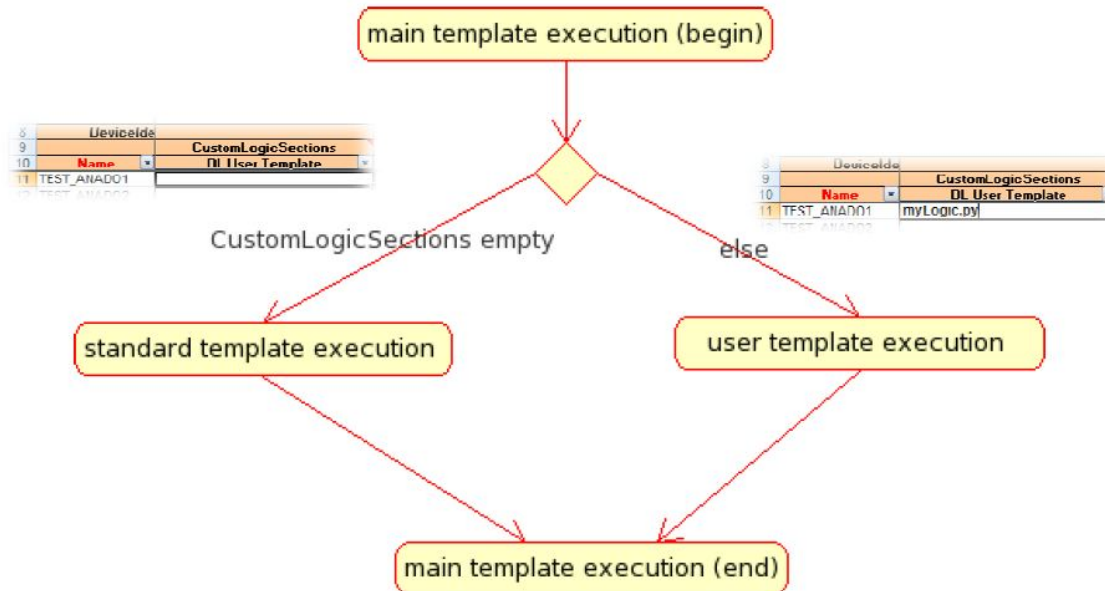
main template execution (begin)

| 8 | DeviceIde | |
|---|---|---|
| 9 | | CustomLogicSections |
| 10 | Name | DL User Template |
| 11 | TEST_ANADO1 | |

| 8 | DeviceIde | |
|---|---|---|
| 9 | | CustomLogicSections |
| 10 | Name | DL User Template |
| 11 | TEST_ANADO1 | myLogic.py |

CustomLogicSections empty

else

standard template execution

user template execution

main template execution (end)